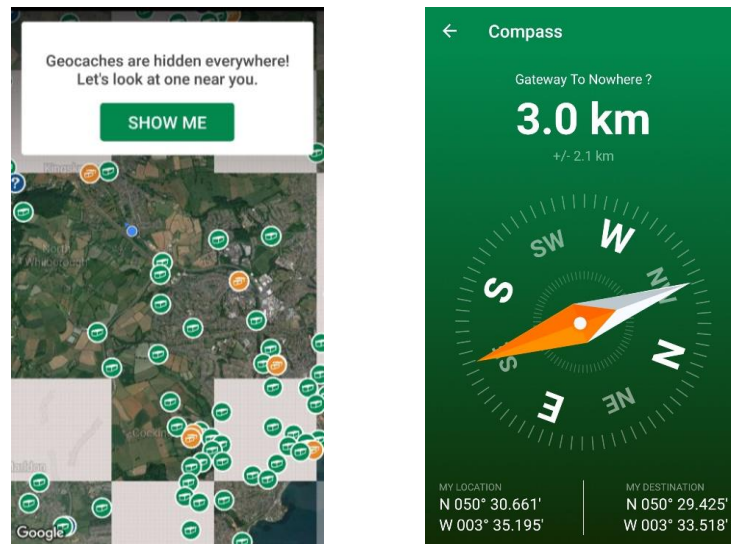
Geocaches are hidden everywhere! Let's look at one near you.

SHOW ME

Google

Compass

Gateway To Nowhere ?

3.0 km

+/- 2.1 km

SW
W
NW
N
NE
E
SE
S

MY LOCATION
N 050° 30.661'
W 003° 35.195'

MY DESTINATION
N 050° 29.425'
W 003° 33.518'